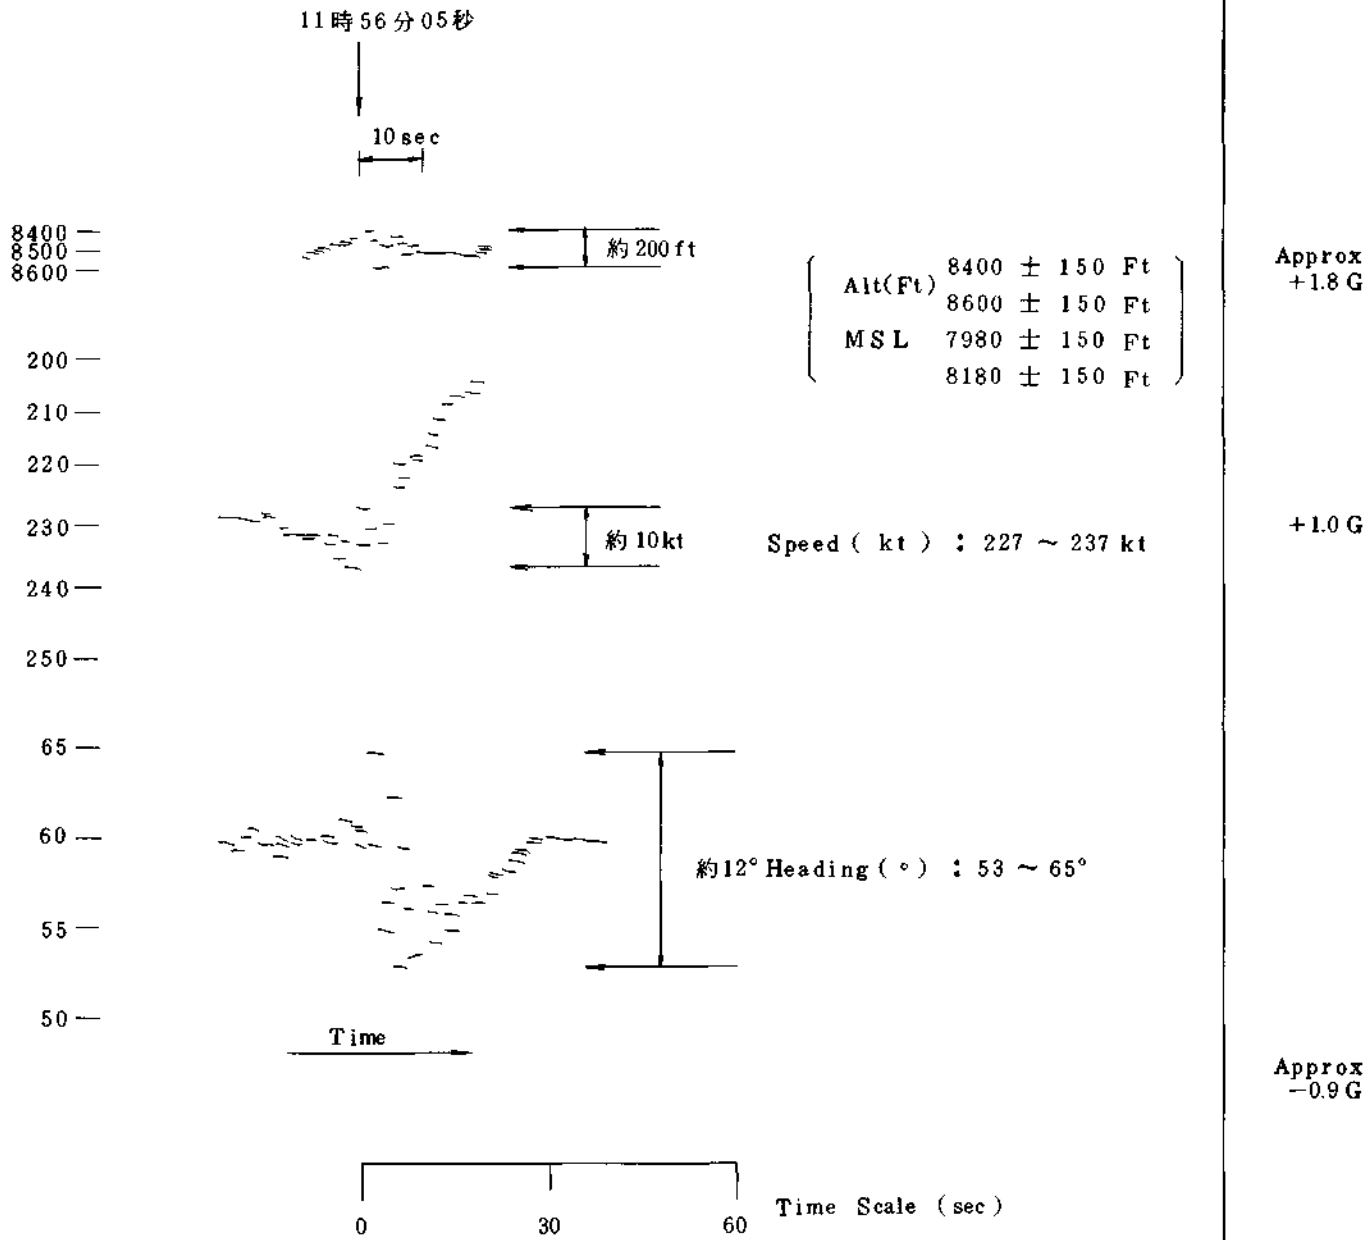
11時56分05秒

10 sec

8400
8500
8600

約 200 ft

Alt(Ft) 8400 ± 150 Ft
8600 ± 150 Ft
MSL 7980 ± 150 Ft
8180 ± 150 Ft

Approx +1.8 G

200
210
220
230
240
250

約 10kt

Speed ( kt ) : 227 ~ 237 kt

+1.0 G

65
60
55
50

約12° Heading ( ° ) : 53 ~ 65°

Time

Approx −0.9 G

0
30
60

Time Scale (sec)